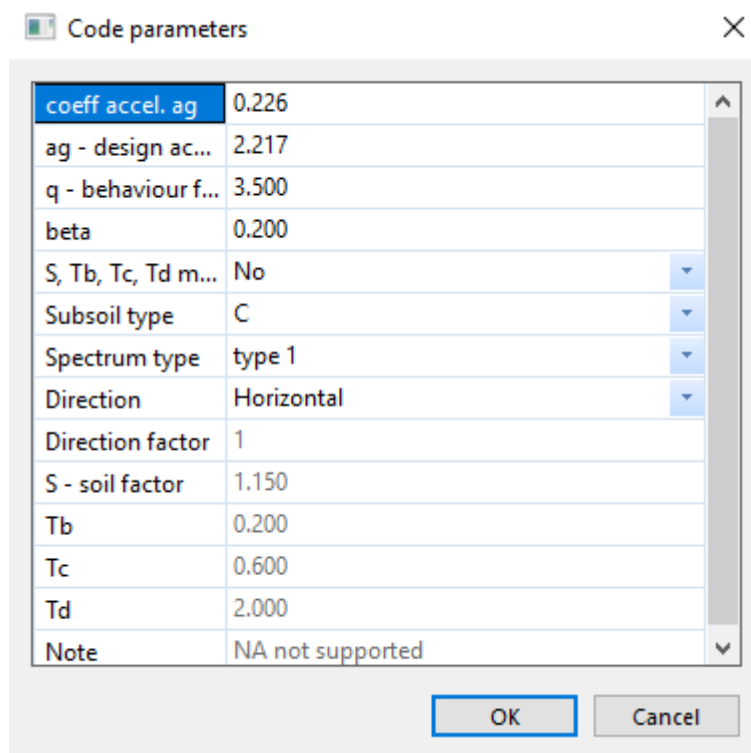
Code parameters

| coeff accel. ag | 0.226 |
|---|---|
| ag - design ac... | 2.217 |
| q - behaviour f... | 3.500 |
| beta | 0.200 |
| S, Tb, Tc, Td m... | No |
| Subsoil type | C |
| Spectrum type | type 1 |
| Direction | Horizontal |
| Direction factor | 1 |
| S - soil factor | 1.150 |
| Tb | 0.200 |
| Tc | 0.600 |
| Td | 2.000 |
| Note | NA not supported |

OK Cancel